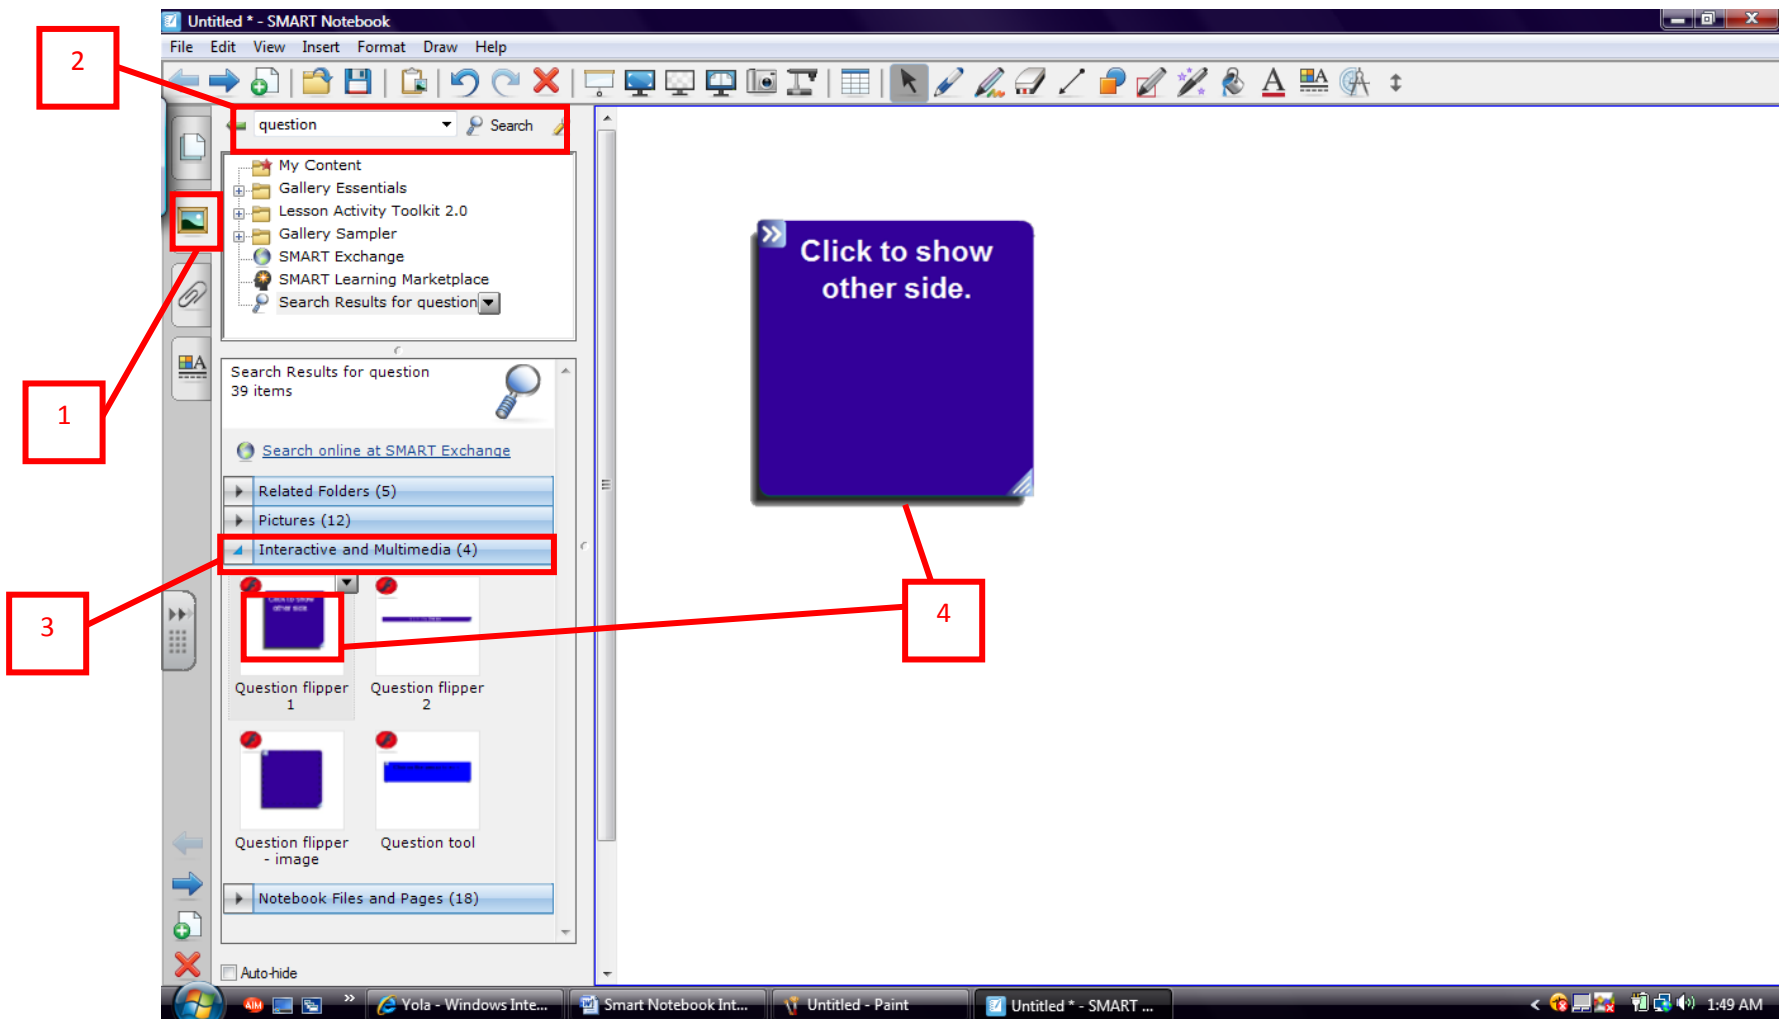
Untitled * - SMART Notebook

File Edit View Insert Format Draw Help

2

question Search

My Content
Gallery Essentials
Lesson Activity Toolkit 2.0
Gallery Sampler
SMART Exchange
SMART Learning Marketplace
Search Results for question

1

Search Results for question
39 items

Search online at SMART Exchange

Related Folders (5)
Pictures (12)
Interactive and Multimedia (4)

3

Question flipper 1
Question flipper 2
Question flipper - image
Question tool

Notebook Files and Pages (18)

Auto-hide

Click to show other side.

4

Yola - Windows Inte... Smart Notebook Int... Untitled - Paint Untitled * - SMART ... 1:49 AM